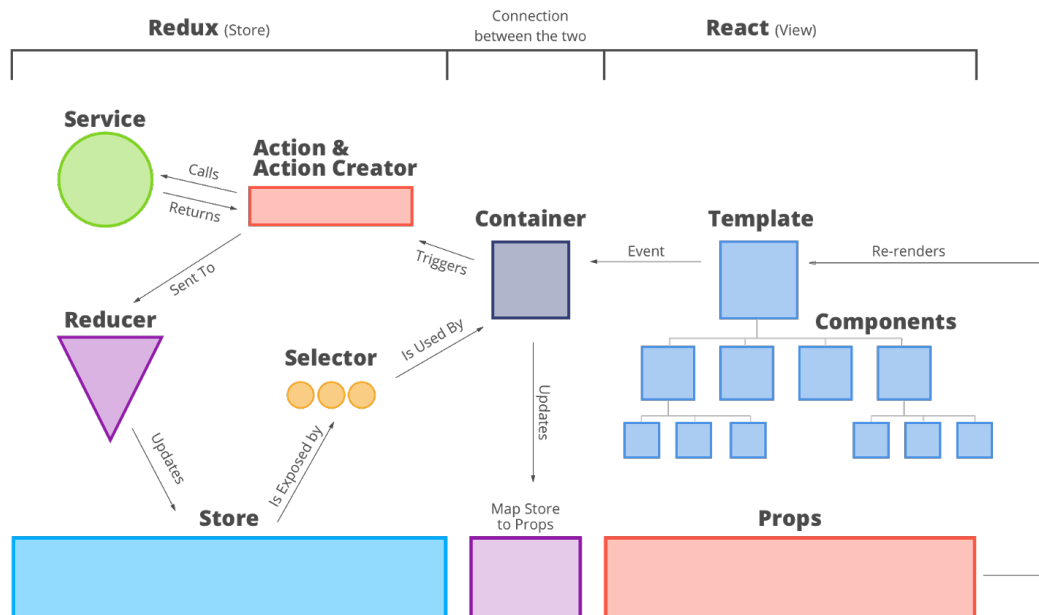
Redux (Store)

Connection between the two

React (View)

Service

Action & Action Creator

Calls

Returns

Sent To

Triggers

Container

Template

Event

Re-renders

Reducer

Selector

Is Used By

Components

Updates

Updates

Is Exposed by

Store

Map Store to Props

Props